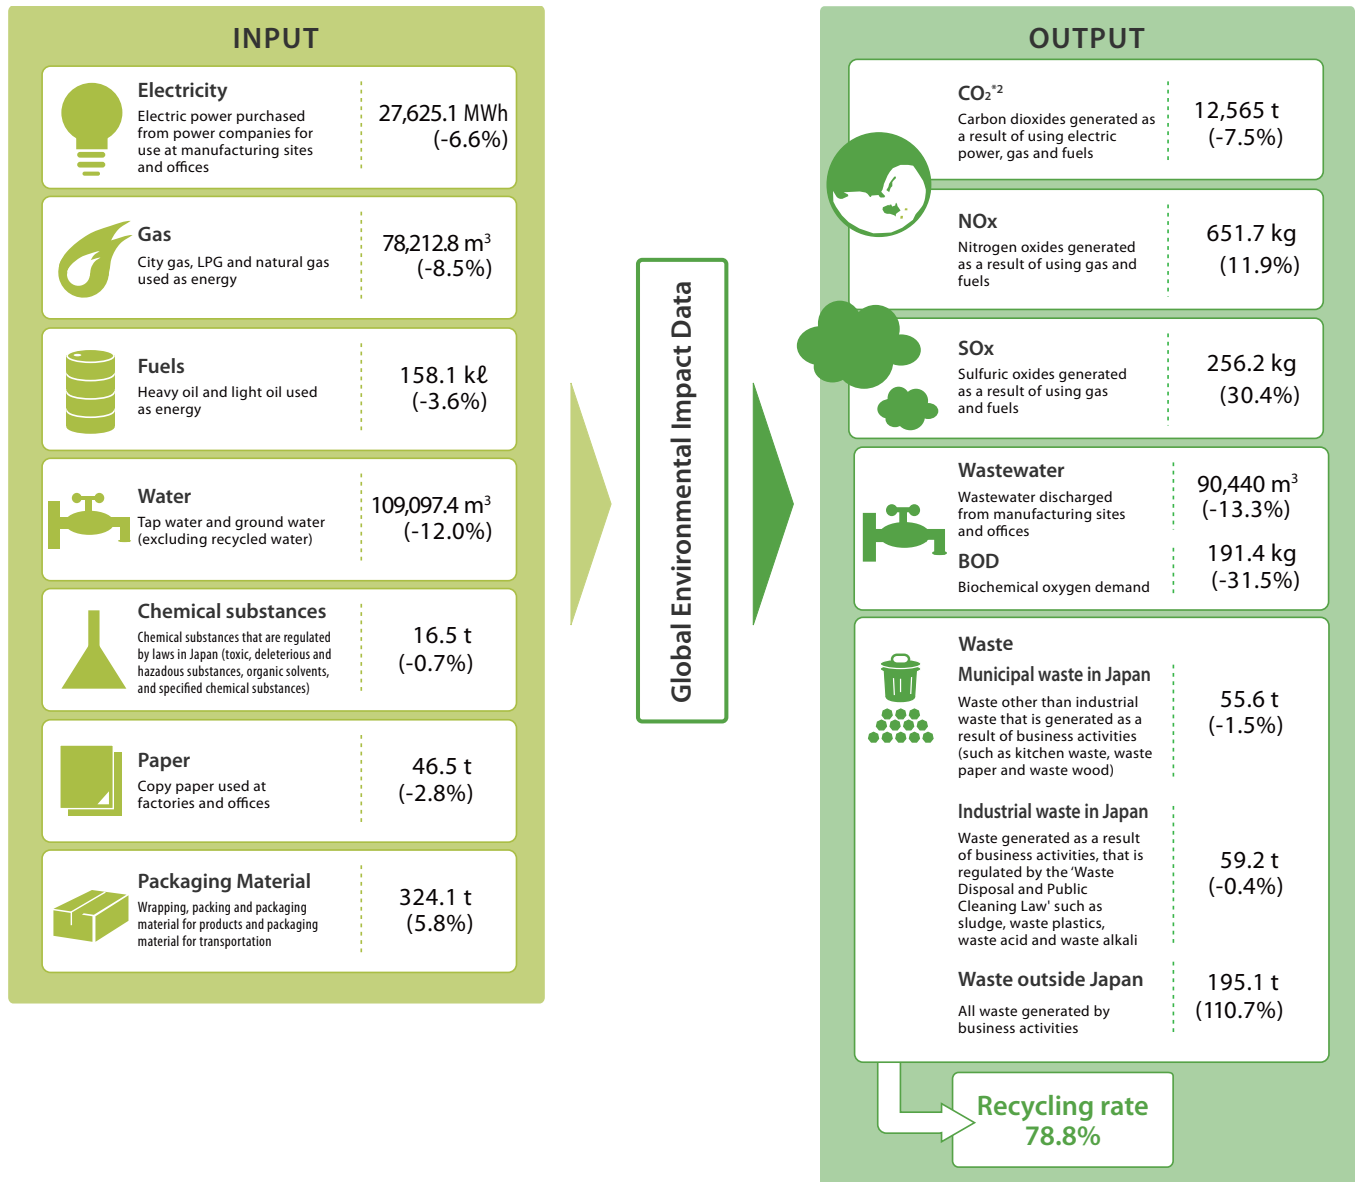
INPUT

Electricity
Electric power purchased from power companies for use at manufacturing sites and offices
27,625.1 MWh (-6.6%)

Gas
City gas, LPG and natural gas used as energy
78,212.8 m$^3$ (-8.5%)

Fuels
Heavy oil and light oil used as energy
158.1 kℓ (-3.6%)

Water
Tap water and ground water (excluding recycled water)
109,097.4 m$^3$ (-12.0%)

Chemical substances
Chemical substances that are regulated by laws in Japan (toxic, deleterious and hazadous substances, organic solvents, and specified chemical substances)
16.5 t (-0.7%)

Paper
Copy paper used at factories and offices
46.5 t (-2.8%)

Packaging Material
Wrapping, packing and packaging material for products and packaging material for transportation
324.1 t (5.8%)

Global Environmental Impact Data

OUTPUT

$CO_2$*2
Carbon dioxides generated as a result of using electric power, gas and fuels
12,565 t (-7.5%)

NOx
Nitrogen oxides generated as a result of using gas and fuels
651.7 kg (11.9%)

SOx
Sulfuric oxides generated as a result of using gas and fuels
256.2 kg (30.4%)

Wastewater
Wastewater discharged from manufacturing sites and offices
90,440 m$^3$ (-13.3%)

BOD
Biochemical oxygen demand
191.4 kg (-31.5%)

Waste
Municipal waste in Japan
Waste other than industrial waste that is generated as a result of business activities (such as kitchen waste, waste paper and waste wood)
55.6 t (-1.5%)

Industrial waste in Japan
Waste generated as a result of business activities, that is regulated by the 'Waste Disposal and Public Cleaning Law' such as sludge, waste plastics, waste acid and waste alkali
59.2 t (-0.4%)

Waste outside Japan
All waste generated by business activities
195.1 t (110.7%)

Recycling rate 78.8%